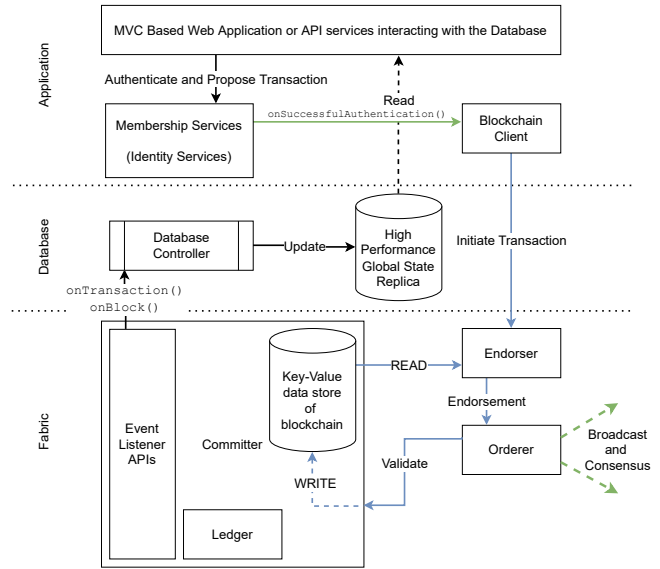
Application

MVC Based Web Application or API services interacting with the Database

Authenticate and Propose Transaction

Read

Membership Services

(Identity Services)

onSuccessfulAuthentication()

Blockchain Client

Database

Database Controller

Update

High Performance Global State Replica

Initiate Transaction

onTransaction()
onBlock()

Fabric

Event Listener APIs

Committer

Key-Value data store of blockchain

READ

Endorser

Endorsement

Orderer

Broadcast and Consensus

Validate

WRITE

Ledger